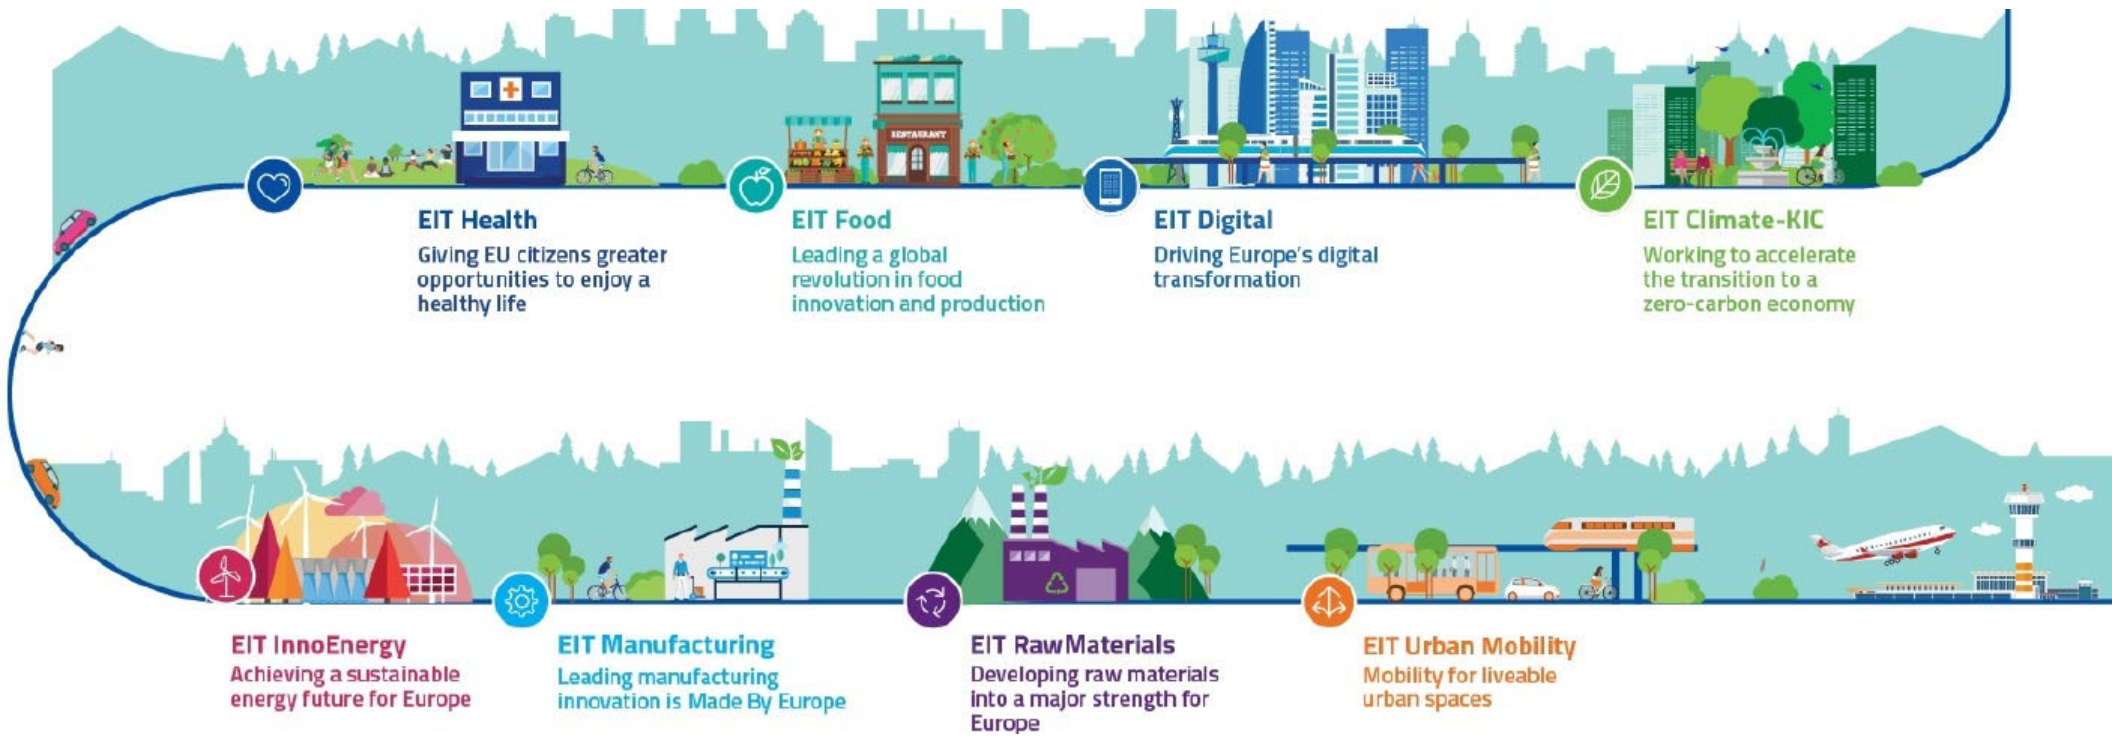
RESTAURANT

EIT Health
Giving EU citizens greater opportunities to enjoy a healthy life

EIT Food
Leading a global revolution in food innovation and production

EIT Digital
Driving Europe's digital transformation

EIT Climate-KIC
Working to accelerate the transition to a zero-carbon economy

EIT InnoEnergy
Achieving a sustainable energy future for Europe

EIT Manufacturing
Leading manufacturing innovation is Made By Europe

EIT RawMaterials
Developing raw materials into a major strength for Europe

EIT Urban Mobility
Mobility for liveable urban spaces